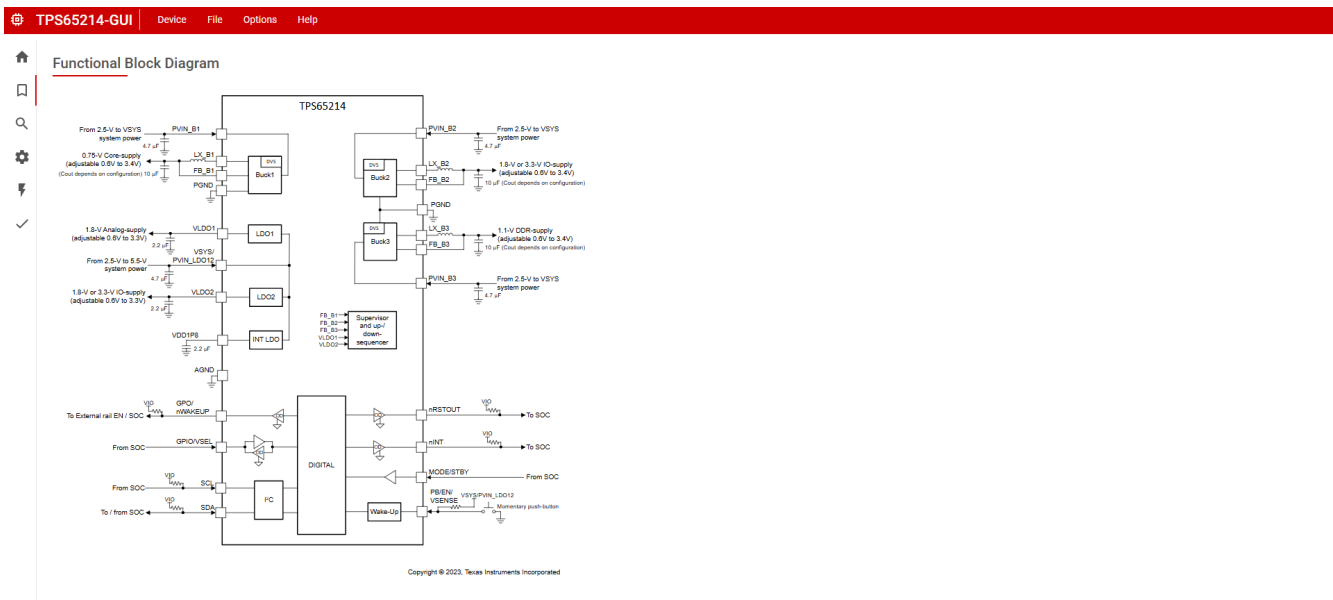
TPS65214-GUI Device File Options Help

Functional Block Diagram

TPS65214

From 2.5-V to VSYS system power
PVIN_B1
4.7 µF
0.75-V Core-supply (adjustable 0.6V to 3.4V)
(Cout depends on configuration) 10 µF
LX_B1
FB_B1
PGND
DVS
Buck1

1.8-V Analog-supply (adjustable 0.6V to 3.3V)
VLDO1
LDO1
2.2 µF
VSYS/ PVIN_LDO12
From 2.5-V to 5.5-V system power
4.7 µF
1.8-V or 3.3-V IO-supply (adjustable 0.6V to 3.3V)
VLDO2
LDO2
2.2 µF
VDD1P8
INT LDO
2.2 µF
AGND

PVIN_B2
From 2.5-V to VSYS system power
4.7 µF
DVS
Buck2
LX_B2
1.8-V or 3.3-V IO-supply (adjustable 0.6V to 3.4V)
FB_B2
10 µF (Cout depends on configuration)
PGND
DVS
Buck3
LX_B3
1.1-V DDR-supply (adjustable 0.6V to 3.4V)
FB_B3
10 µF (Cout depends on configuration)
PVIN_B3
From 2.5-V to VSYS system power
4.7 µF

FB_B1
FB_B2
FB_B3
VLDO1
VLDO2
Supervisor and up-/ down-sequencer

VIO
GPO/ nWAKEUP
To External rail EN / SOC
GPIO/VSEL
From SOC
VIO
SCL
From SOC
VIO
SDA
To / from SOC
I²C
DIGITAL
Wake-Up

nRSTOUT
VIO
To SOC
nINT
VIO
To SOC
MODE/STBY
From SOC
PB/EN/ VSENSE
VSYS/PVIN_LDO12
Momentary push-button

Copyright © 2023, Texas Instruments Incorporated